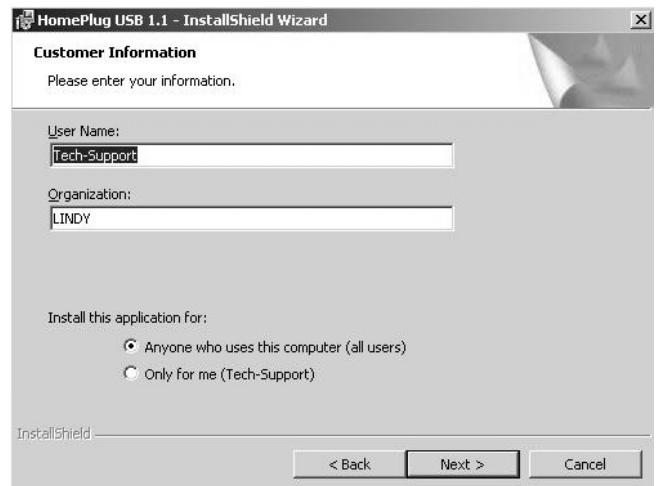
HomePlug USB 1.1 - InstallShield Wizard

X

Customer Information

Please enter your information.

User Name:

Tech-Support

Organization:

LINDY

Install this application for:

Anyone who uses this computer (all users)

Only for me (Tech-Support)

InstallShield

< Back

Next >

Cancel